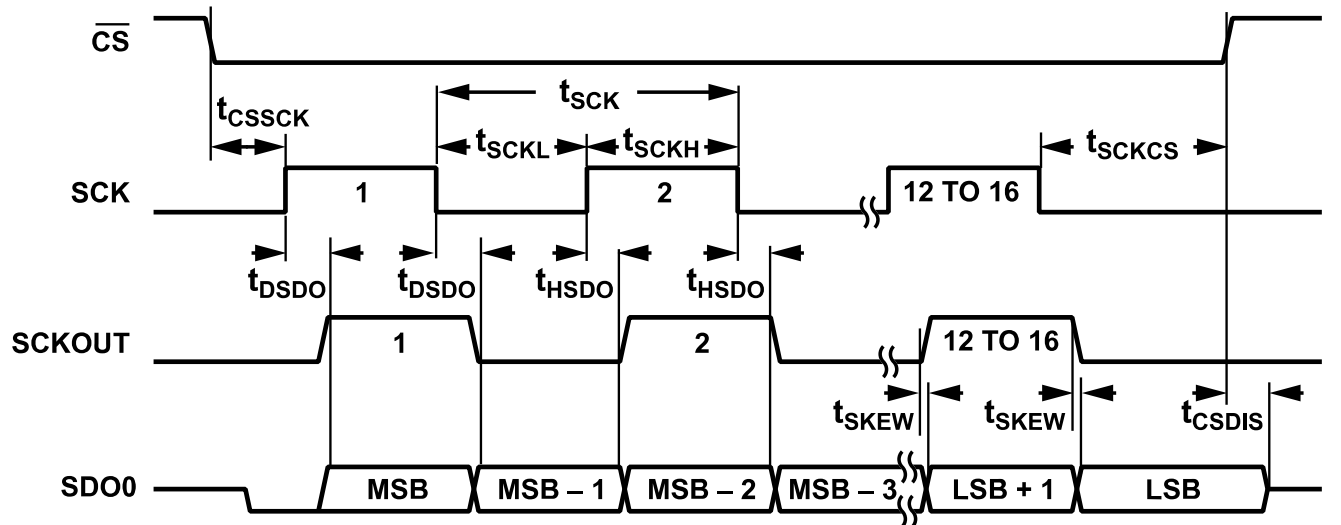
$\overline{CS}$

$t_{SCK}$

$t_{CSSCK}$

$t_{SCKL}$ $t_{SCKH}$ $t_{SCKCS}$

SCK 1 2 12 TO 16

$t_{DSDO}$ $t_{DSDO}$ $t_{HSDO}$ $t_{HSDO}$

SCKOUT 1 2 12 TO 16

$t_{SKEW}$ $t_{SKEW}$ $t_{CSDIS}$

SDO0 MSB MSB – 1 MSB – 2 MSB – 3 LSB + 1 LSB